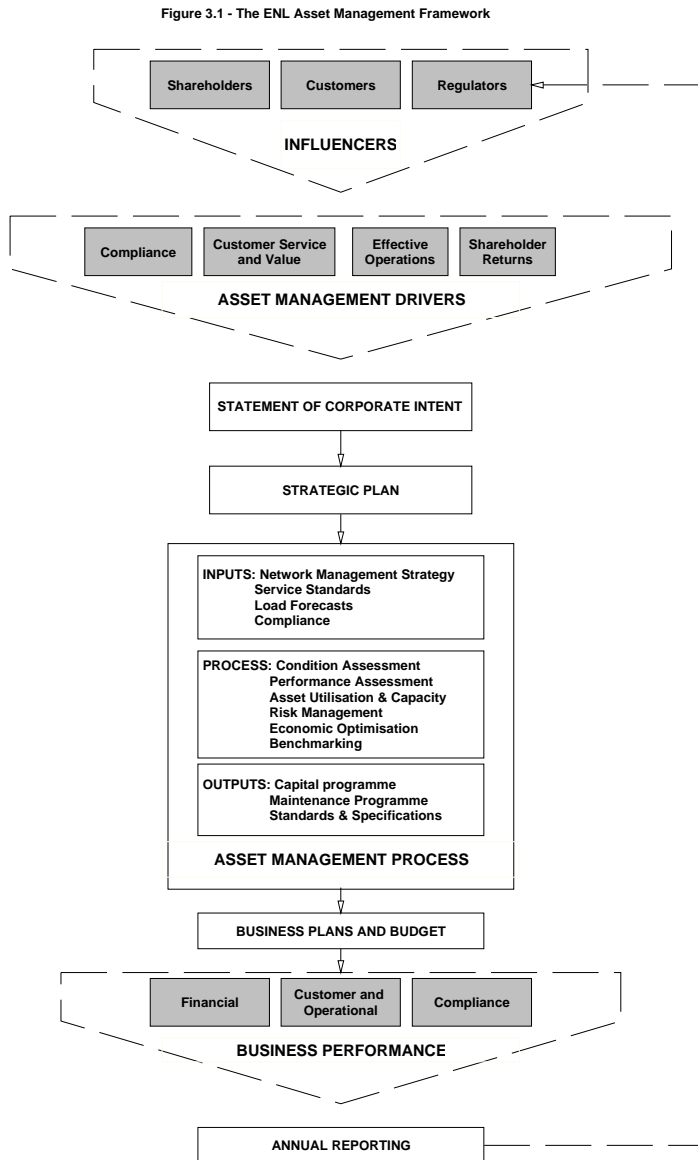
Figure 3.1 - The ENL Asset Management Framework

Shareholders

Customers

Regulators

INFLUENCERS

Compliance

Customer Service and Value

Effective Operations

Shareholder Returns

ASSET MANAGEMENT DRIVERS

STATEMENT OF CORPORATE INTENT

STRATEGIC PLAN

INPUTS: Network Management Strategy
Service Standards
Load Forecasts
Compliance

PROCESS: Condition Assessment
Performance Assessment
Asset Utilisation & Capacity
Risk Management
Economic Optimisation
Benchmarking

OUTPUTS: Capital programme
Maintenance Programme
Standards & Specifications

ASSET MANAGEMENT PROCESS

BUSINESS PLANS AND BUDGET

Financial

Customer and Operational

Compliance

BUSINESS PERFORMANCE

ANNUAL REPORTING